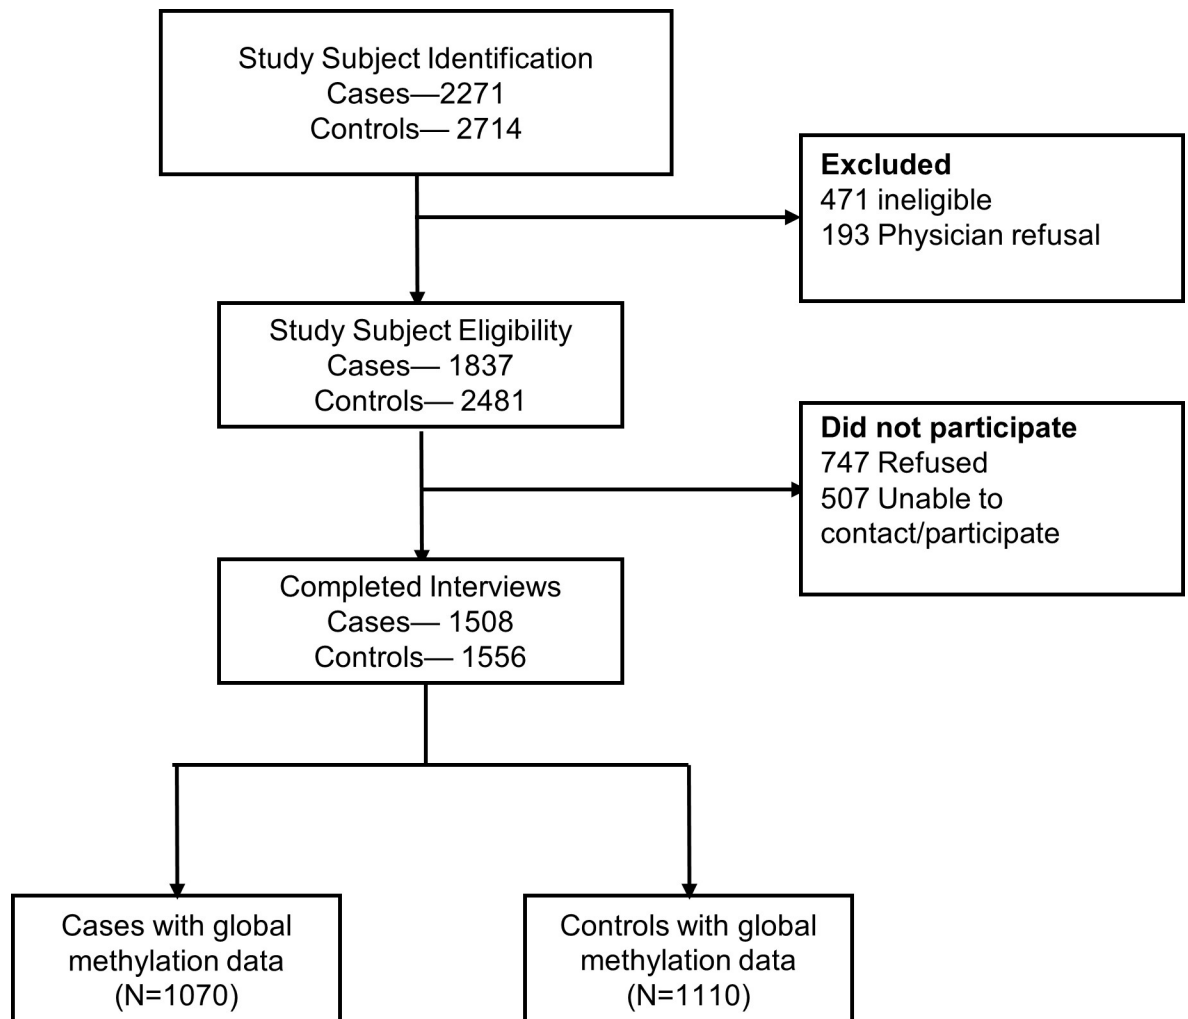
Study Subject Identification
Cases—2271
Controls— 2714

Excluded
471 ineligible
193 Physician refusal

Study Subject Eligibility
Cases— 1837
Controls— 2481

Did not participate
747 Refused
507 Unable to contact/participate

Completed Interviews
Cases— 1508
Controls— 1556

Cases with global methylation data
(N=1070)

Controls with global methylation data
(N=1110)